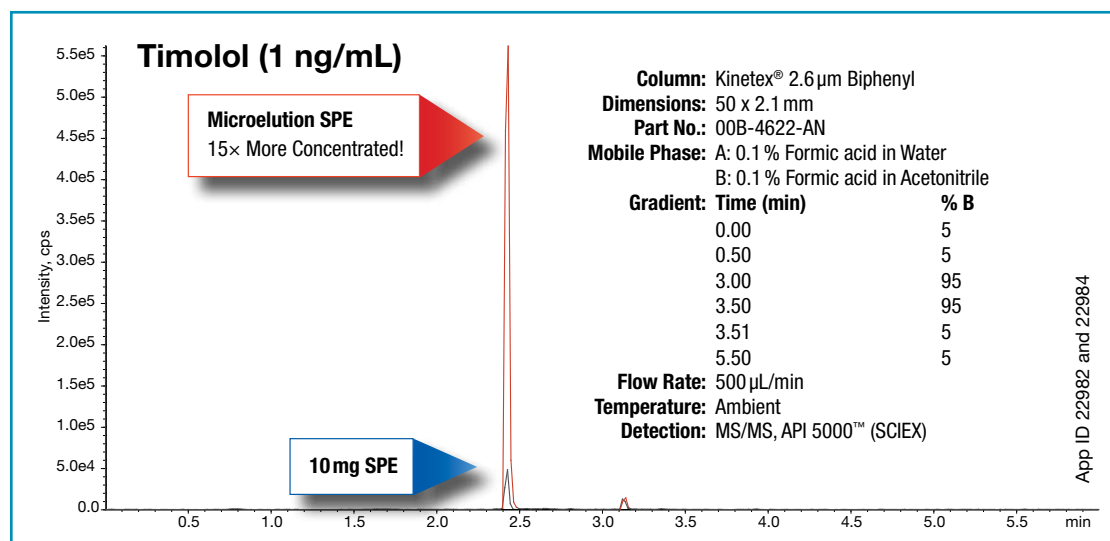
Timolol (1 ng/mL)

Microelution SPE
15× More Concentrated!

10 mg SPE

Column: Kinetex® 2.6 µm Biphenyl
Dimensions: 50 x 2.1 mm
Part No.: 00B-4622-AN
Mobile Phase: A: 0.1 % Formic acid in Water
B: 0.1 % Formic acid in Acetonitrile
Gradient:

| Time (min) | % B |
|---|---|
| 0.00 | 5 |
| 0.50 | 5 |
| 3.00 | 95 |
| 3.50 | 95 |
| 3.51 | 5 |
| 5.50 | 5 |

Flow Rate: 500 µL/min
Temperature: Ambient
Detection: MS/MS, API 5000™ (SCIEX)

App ID 22982 and 22984

Intensity, cps
5.5e5
5.0e5
4.5e5
4.0e5
3.5e5
3.0e5
2.5e5
2.0e5
1.5e5
1.0e5
5.0e4
0.0
0.5 1.0 1.5 2.0 2.5 3.0 3.5 4.0 4.5 5.0 5.5 min